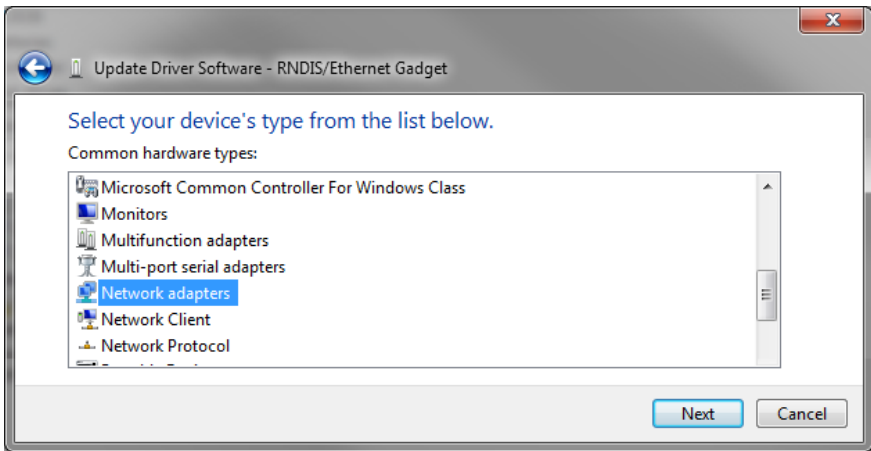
Update Driver Software - RNDIS/Ethernet Gadget

Select your device's type from the list below.

Common hardware types:

Microsoft Common Controller For Windows Class
Monitors
Multifunction adapters
Multi-port serial adapters
Network adapters
Network Client
Network Protocol
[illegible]

Next
Cancel